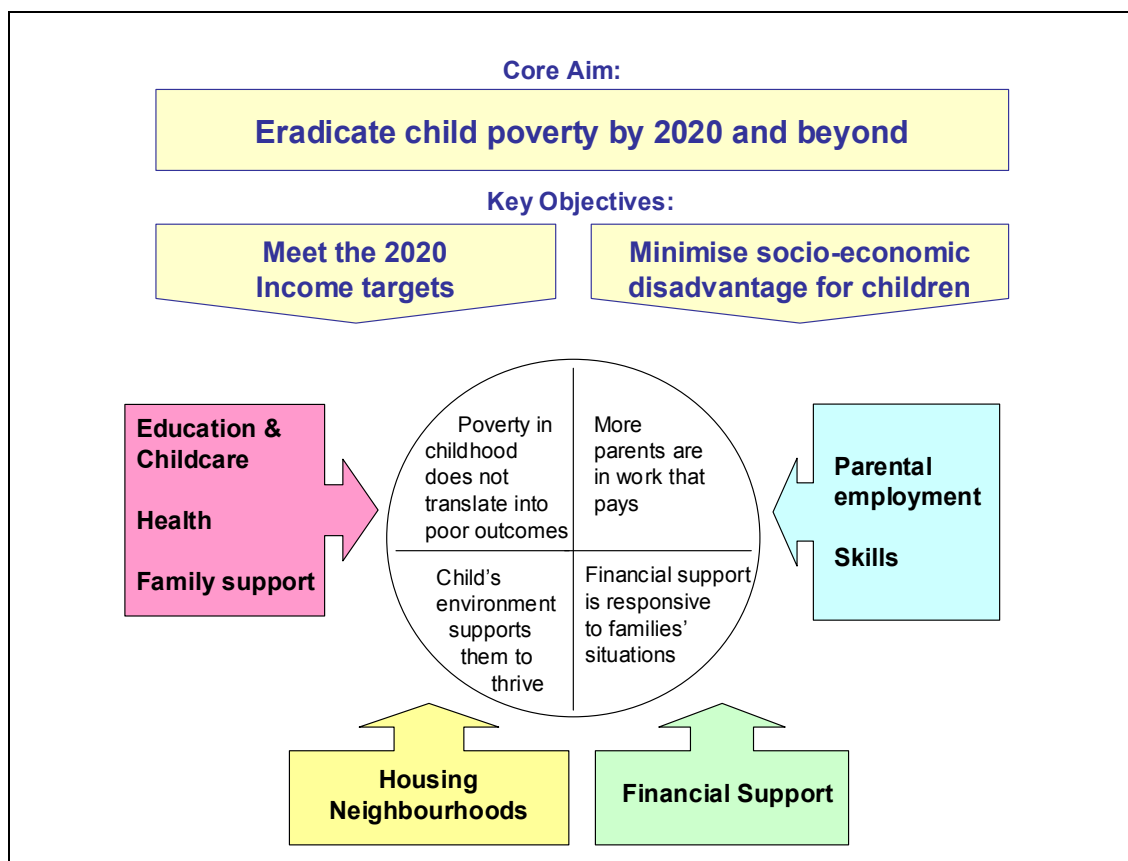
Core Aim:

Eradicate child poverty by 2020 and beyond

Key Objectives:

Meet the 2020 Income targets

Minimise socio-economic disadvantage for children

Education & Childcare

Health

Family support

Poverty in childhood does not translate into poor outcomes

More parents are in work that pays

Child's environment supports them to thrive

Financial support is responsive to families' situations

Parental employment

Skills

Housing Neighbourhoods

Financial Support